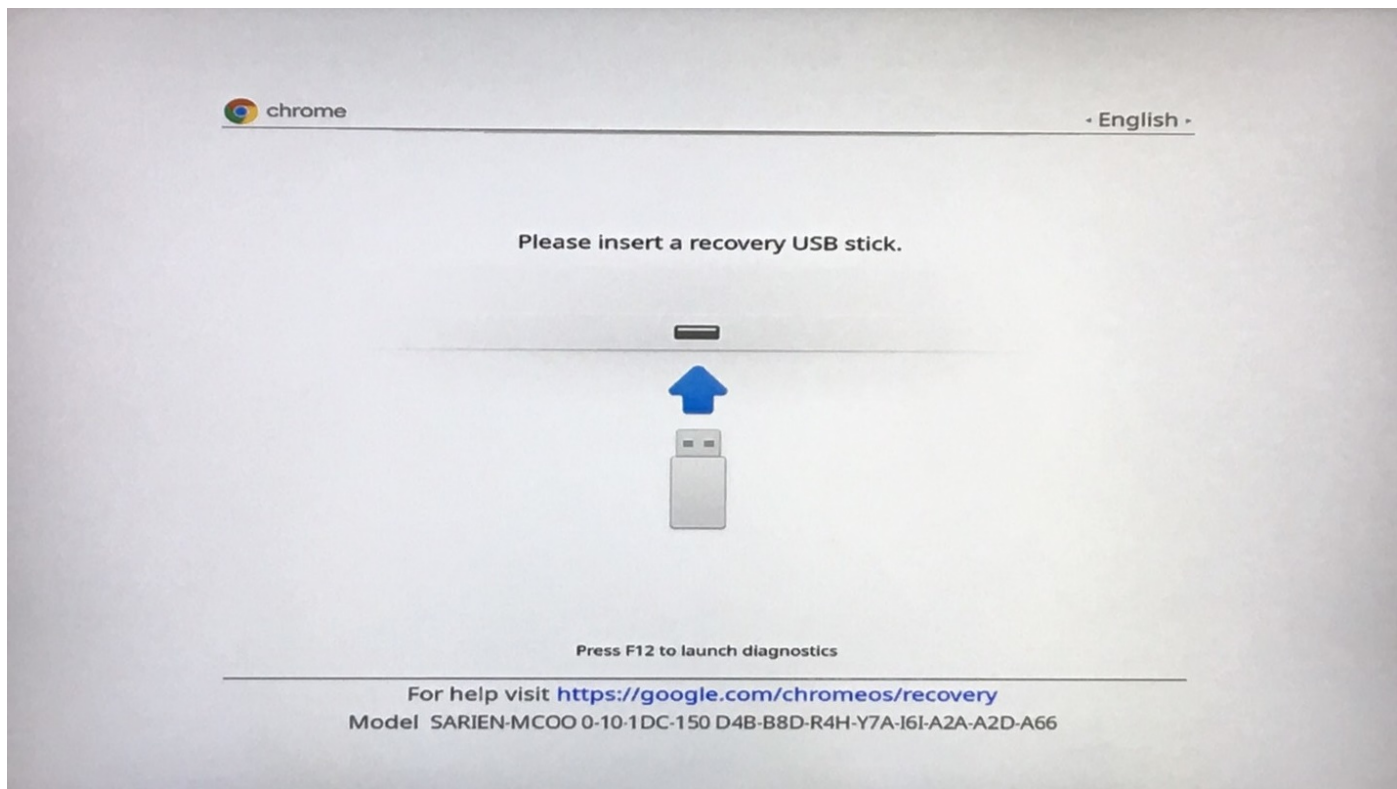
chrome

‹ English ›

Please insert a recovery USB stick.

Press F12 to launch diagnostics

For help visit https://google.com/chromeos/recovery

Model SARIEN-MCOO 0-10-1DC-150 D4B-B8D-R4H-Y7A-I6I-A2A-A2D-A66